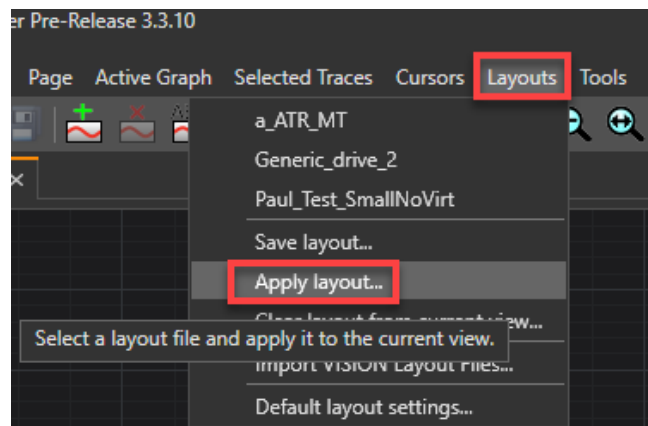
er Pre-Release 3.3.10

Page Active Graph Selected Traces Cursors Layouts Tools

a_ATR_MT
Generic_drive_2
Paul_Test_SmallNoVirt
Save layout...
Apply layout...
Clear layout from current view...
Select a layout file and apply it to the current view.
Import VISION Layout Files...
Default layout settings...